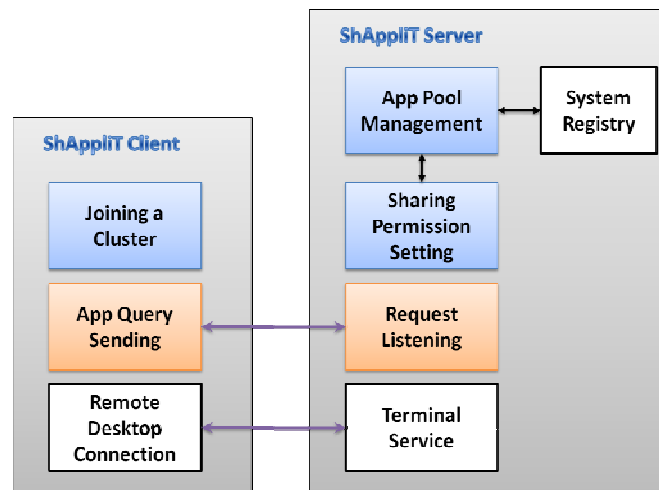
ShAppliT Server

App Pool Management

System Registry

Sharing Permission Setting

ShAppliT Client

Joining a Cluster

App Query Sending

Request Listening

Remote Desktop Connection

Terminal Service